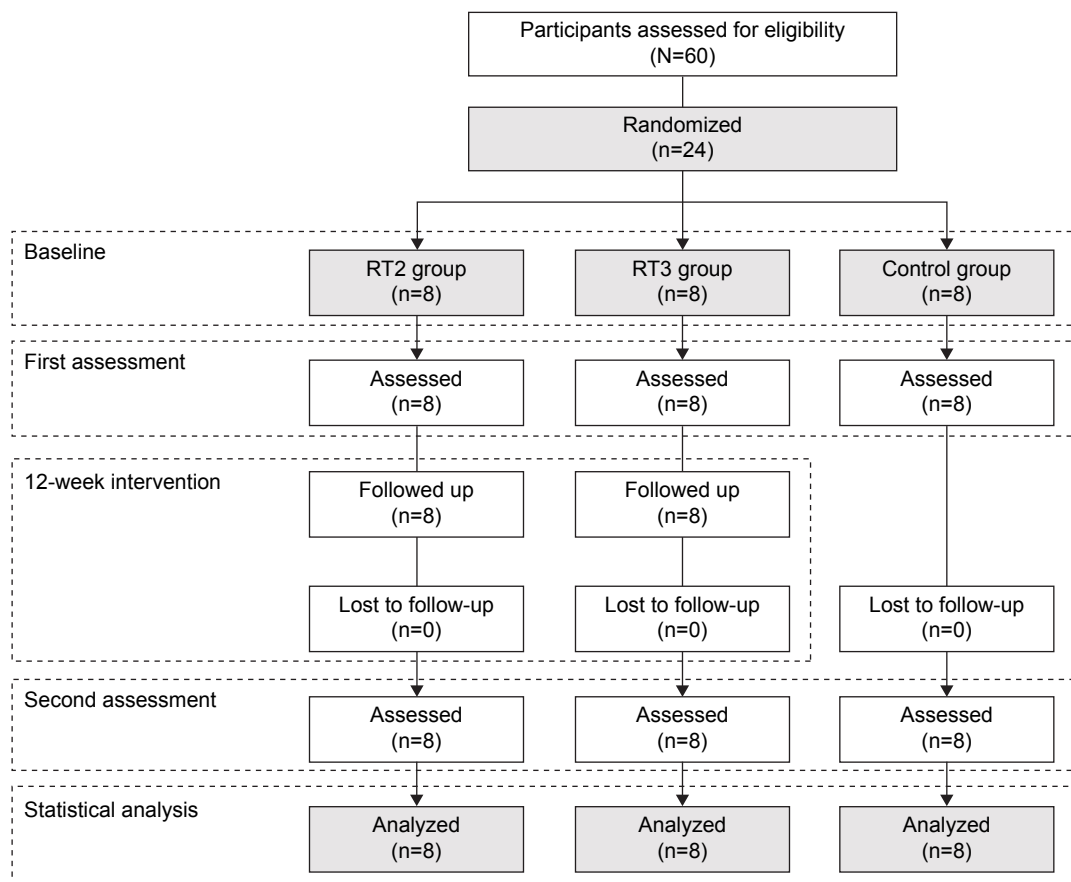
Participants assessed for eligibility
(N=60)

Randomized
(n=24)

Baseline

RT2 group
(n=8)

RT3 group
(n=8)

Control group
(n=8)

First assessment

Assessed
(n=8)

Assessed
(n=8)

Assessed
(n=8)

12-week intervention

Followed up
(n=8)

Followed up
(n=8)

Lost to follow-up
(n=0)

Lost to follow-up
(n=0)

Lost to follow-up
(n=0)

Second assessment

Assessed
(n=8)

Assessed
(n=8)

Assessed
(n=8)

Statistical analysis

Analyzed
(n=8)

Analyzed
(n=8)

Analyzed
(n=8)